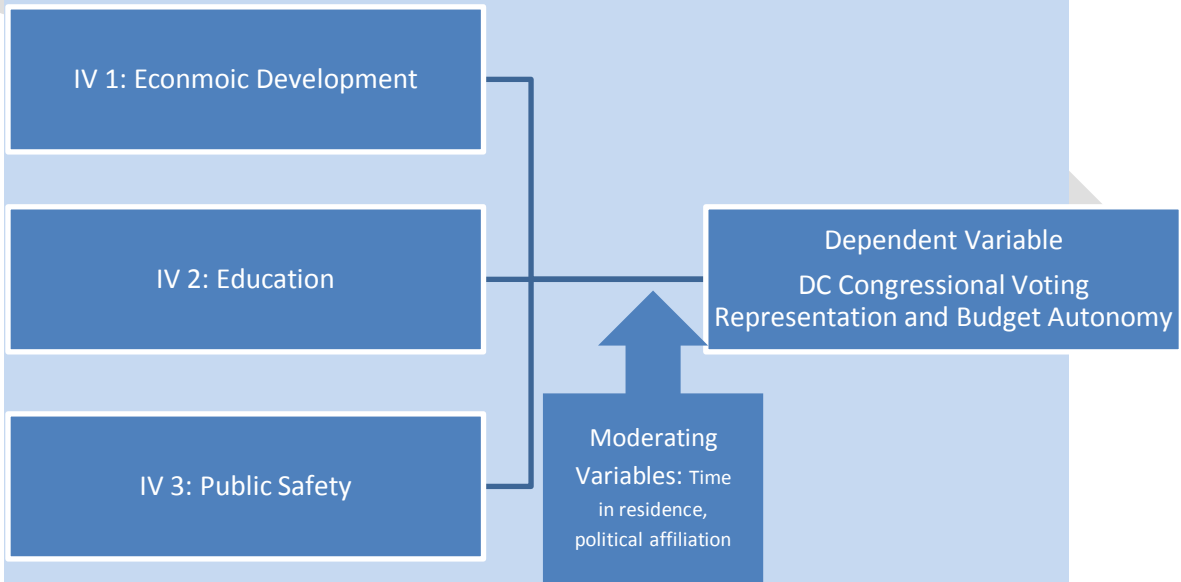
IV 1: Econmoic Development

IV 2: Education

IV 3: Public Safety

Dependent Variable

DC Congressional Voting Representation and Budget Autonomy

Moderating Variables: Time in residence, political affiliation